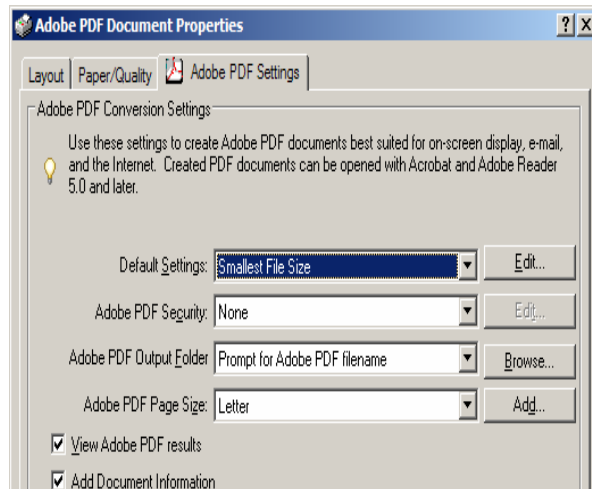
Adobe PDF Document Properties

?
X

Layout | Paper/Quality | Adobe PDF Settings

Adobe PDF Conversion Settings

Use these settings to create Adobe PDF documents best suited for on-screen display, e-mail, and the Internet. Created PDF documents can be opened with Acrobat and Adobe Reader 5.0 and later.

Default Settings: Smallest File Size
Edit...

Adobe PDF Security: None
Edit...

Adobe PDF Output Folder Prompt for Adobe PDF filename
Browse...

Adobe PDF Page Size: Letter
Add...

View Adobe PDF results

Add Document Information